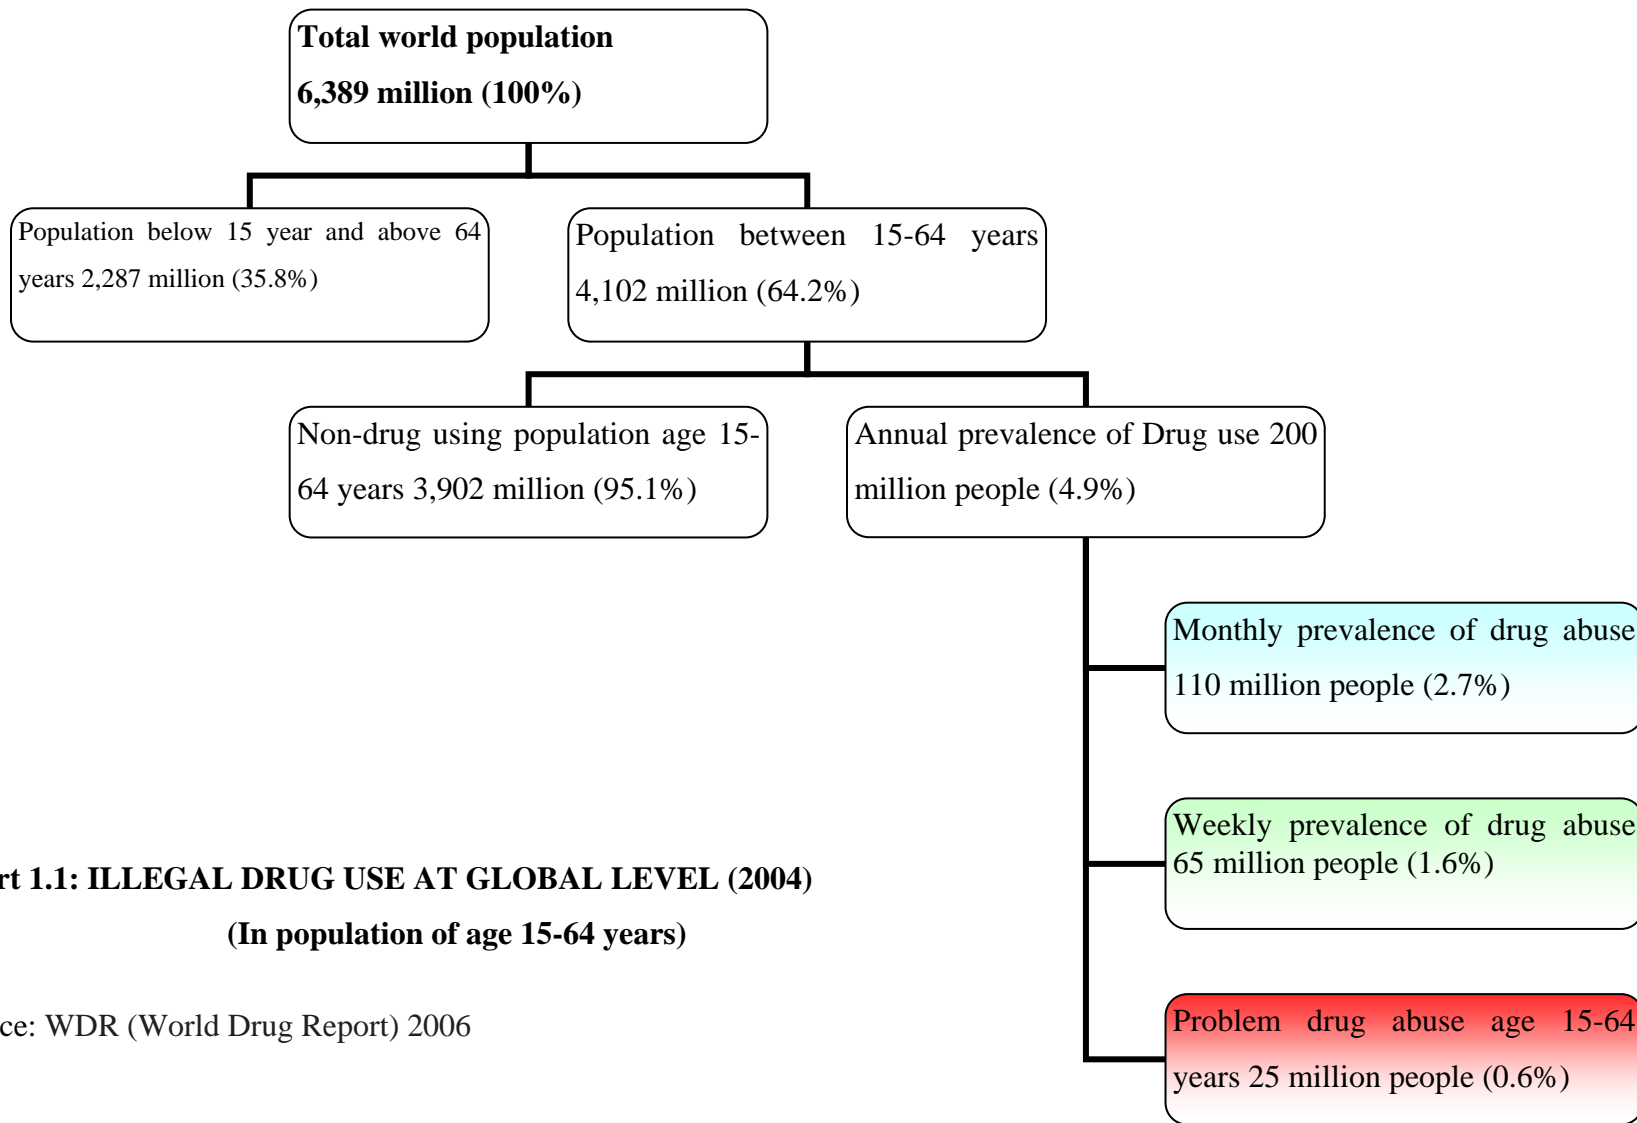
Total world population
6,389 million (100%)

Population below 15 year and above 64 years 2,287 million (35.8%)

Population between 15-64 years 4,102 million (64.2%)

Non-drug using population age 15-64 years 3,902 million (95.1%)

Annual prevalence of Drug use 200 million people (4.9%)

Monthly prevalence of drug abuse 110 million people (2.7%)

Weekly prevalence of drug abuse 65 million people (1.6%)

Problem drug abuse age 15-64 years 25 million people (0.6%)

rt 1.1: ILLEGAL DRUG USE AT GLOBAL LEVEL (2004)
(In population of age 15-64 years)

ce: WDR (World Drug Report) 2006